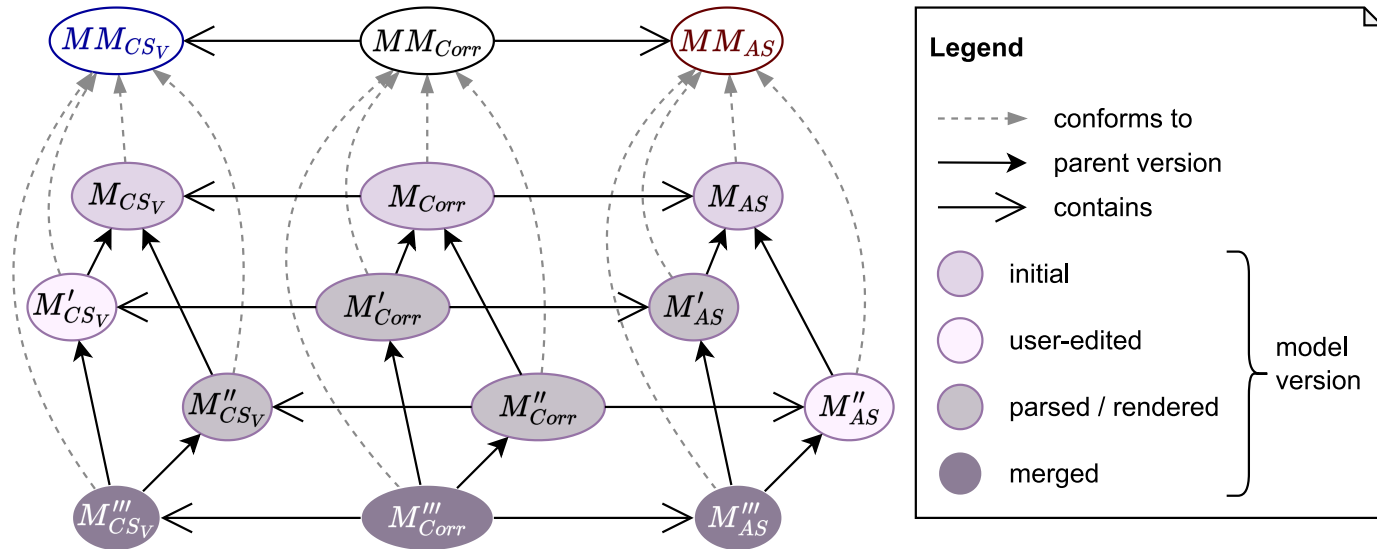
$MM_{CS_V}$

$MM_{Corr}$

$MM_{AS}$

$M_{CS_V}$

$M_{Corr}$

$M_{AS}$

$M'_{CS_V}$

$M'_{Corr}$

$M'_{AS}$

$M''_{CS_V}$

$M''_{Corr}$

$M''_{AS}$

$M'''_{CS_V}$

$M'''_{Corr}$

$M'''_{AS}$

Legend

conforms to

parent version

contains

initial

user-edited

parsed / rendered

merged

model version